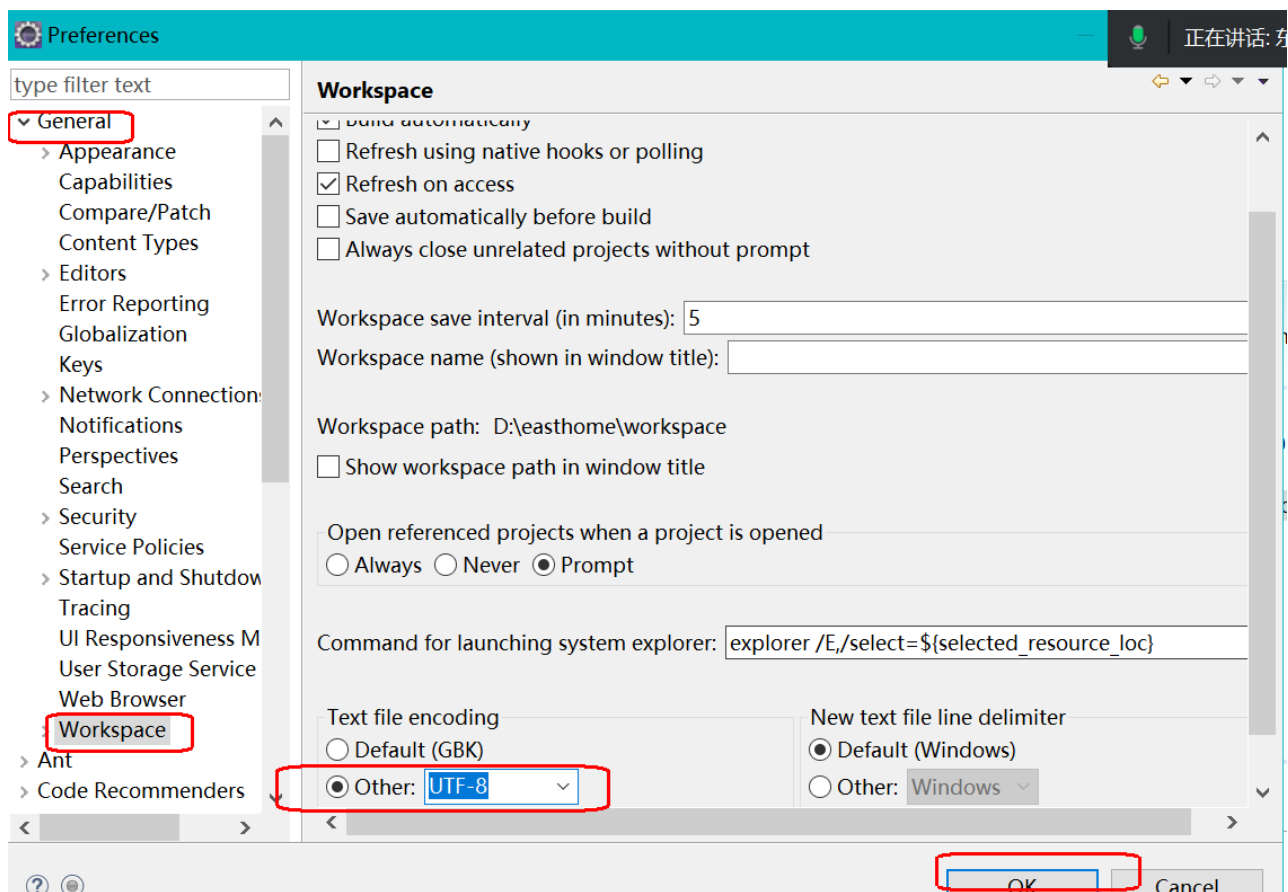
Preferences

正在讲话: 东

type filter text

General
Appearance
Capabilities
Compare/Patch
Content Types
Editors
Error Reporting
Globalization
Keys
Network Connection
Notifications
Perspectives
Search
Security
Service Policies
Startup and Shutdow
Tracing
UI Responsiveness M
User Storage Service
Web Browser
Workspace
Ant
Code Recommenders

Workspace

Build automatically
Refresh using native hooks or polling
Refresh on access
Save automatically before build
Always close unrelated projects without prompt

Workspace save interval (in minutes): 5
Workspace name (shown in window title):

Workspace path: D:\easthome\workspace
Show workspace path in window title

Open referenced projects when a project is opened
Always Never Prompt

Command for launching system explorer: explorer /E,/select=${selected_resource_loc}

Text file encoding
Default (GBK)
Other: UTF-8

New text file line delimiter
Default (Windows)
Other: Windows

OK Cancel